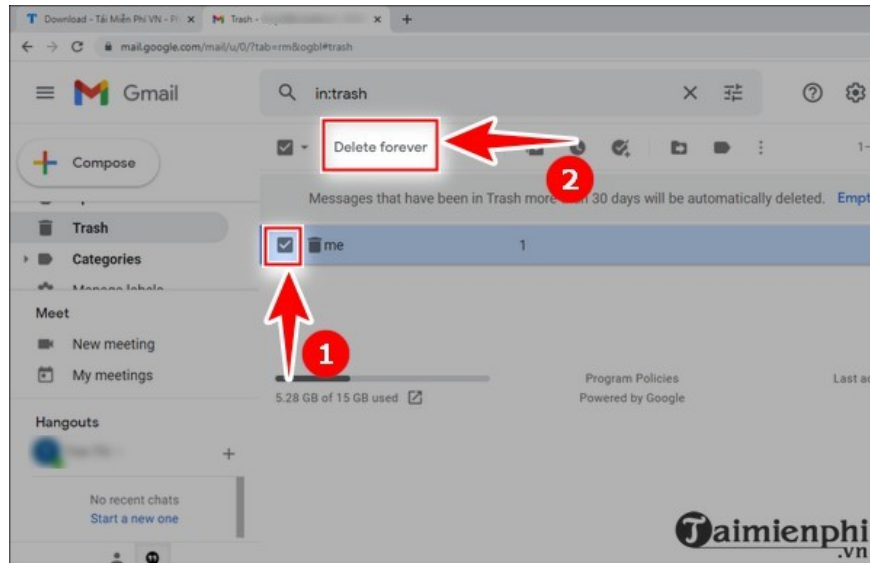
Download - Tải Miễn Phí VN - Pl ×
Trash - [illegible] ×
+
mail.google.com/mail/u/0/?tab=rm&ogbl#trash

Gmail
in:trash

Compose

Delete forever
2
1-

Messages that have been in Trash more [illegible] 30 days will be automatically deleted. Empt

Trash
Categories
Manage labels

me
1

Meet
New meeting
My meetings

1

5.28 GB of 15 GB used
Program Policies
Powered by Google
Last ac

Hangouts

No recent chats
Start a new one

Taimienphi
.vn